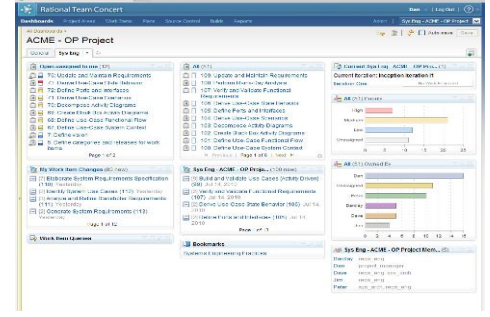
Rational Team Concert

Dashboards Project Areas Work Items Plans Source Control Builds Reports

Dan | Log Out

Sys Eng - ACME - OP Project

All Dashboards

ACME - OP Project

Auto-save Save

General Sys Eng

Open assigned to me (12)

70: Update and Maintain Requirements
71: Define Use Case Table Behavior
72: Define Parts and Interfaces
73: Define Use Case Scenarios
77: Decompose Activity Diagrams
68: Create Black Box Activity Diagrams
69: Define Use Case Functional Flow
67: Define Use Case System Context
7: Define vision
5: Define categories and releases for work items

Page 1 of 2

All (11)

108: Update and Maintain Requirements
110: Perform Trade Study Analysis
107: Verify and Validate Functional Requirements
106: Define Use Case State Behavior
105: Define Parts and Interfaces
104: Define Use Case Scenarios
103: Decompose Activity Diagrams
102: Create Black Box Activity Diagrams
101: Define Use Case Functional Flow
100: Define Use Case System Context

Previous | Page 1 of 2 | Next

Current Sys Eng - ACME - OP Proj...

Current Iteration: Inception Iteration 1

Iteration Goal

All (11) Priority

High
Medium
Low
Unassigned

0 5 10 15 20 25

All (11) Owned By

Dan
Unassigned
Peter
Stanley
Dave
Ann

0 2 4 6 8 10 12 14

Sys Eng - ACME - OP Project Mem...

Stanley
Dan
Dave
Ann
Peter

My Work Item Changes

Elaborate System Requirements Specification (118) Yesterday
Identify System Use Cases (112) Yesterday
Analyze and Refine Stakeholder Requirements (111) Yesterday
Generate System Requirements (113) Yesterday

Page 1 of 12

Sys Eng - ACME - OP Proje...

Build and Validate Use Cases (Activity Driven) (99) Jul 14, 2010
Verify and Validate Functional Requirements (107) Jul 14, 2010
Define Use Case State Behavior (106) Jul 14, 2010
Define Functional Interfaces (109) Jul 14, 2010

Page 1 of 2

Work Item Queries

Bookmarks

Systems Engineering Practices